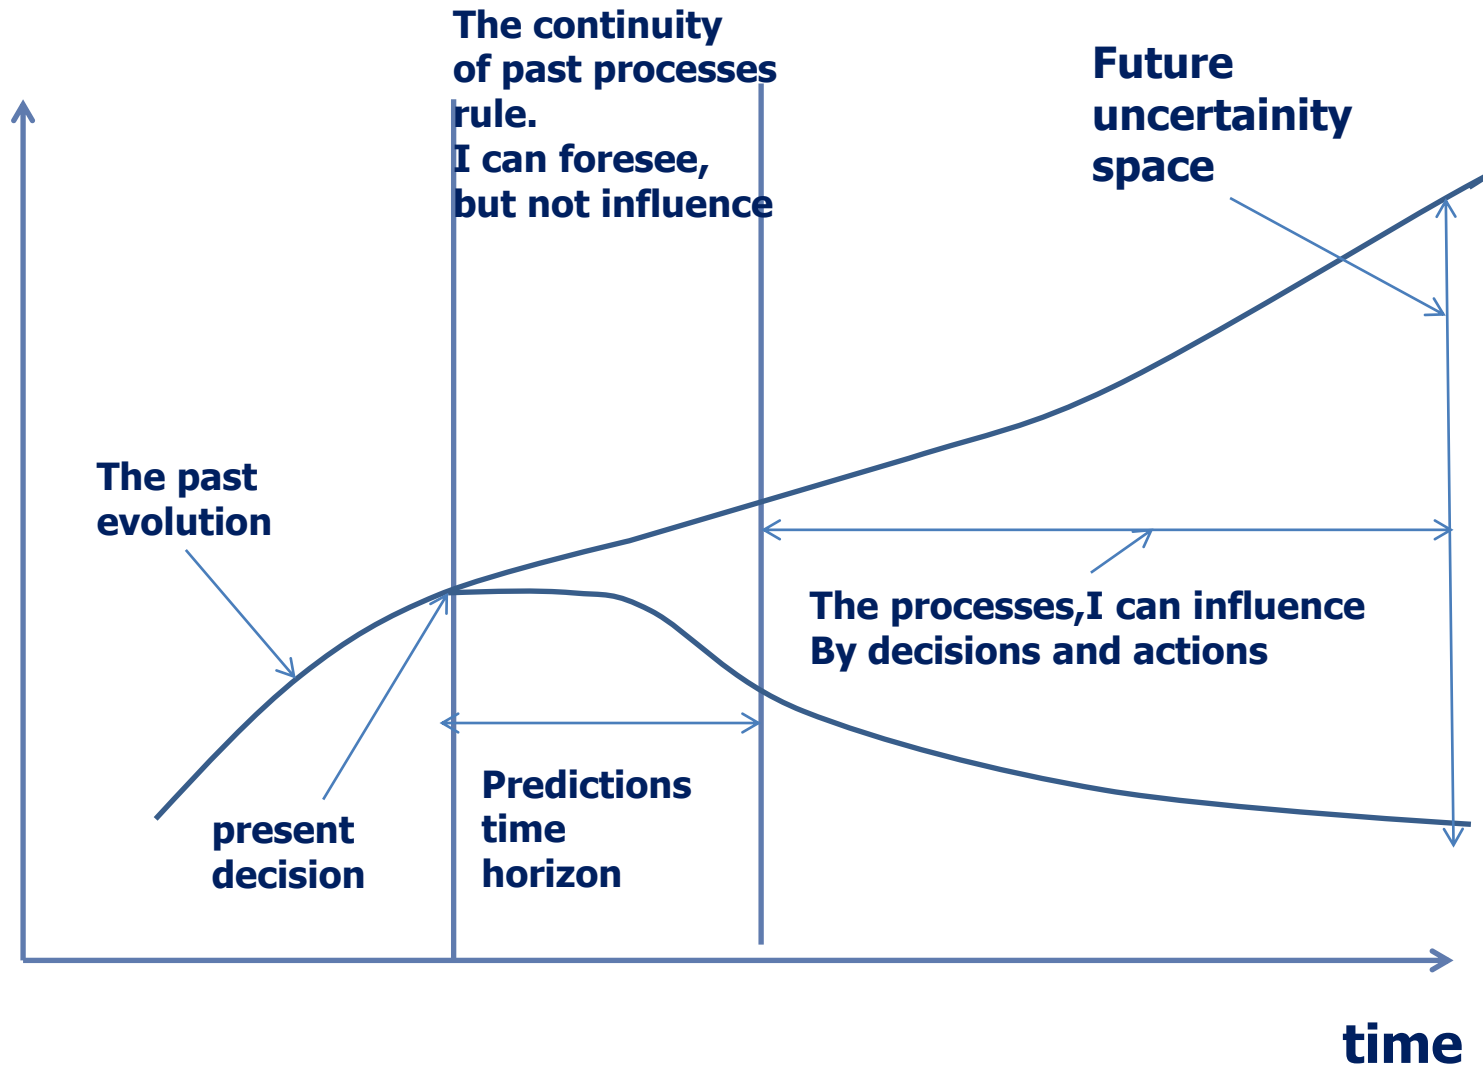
The continuity of past processes rule.
I can foresee, but not influence

Future uncertainity space

The past evolution

The processes,I can influence
By decisions and actions

present decision

Predictions time horizon

time